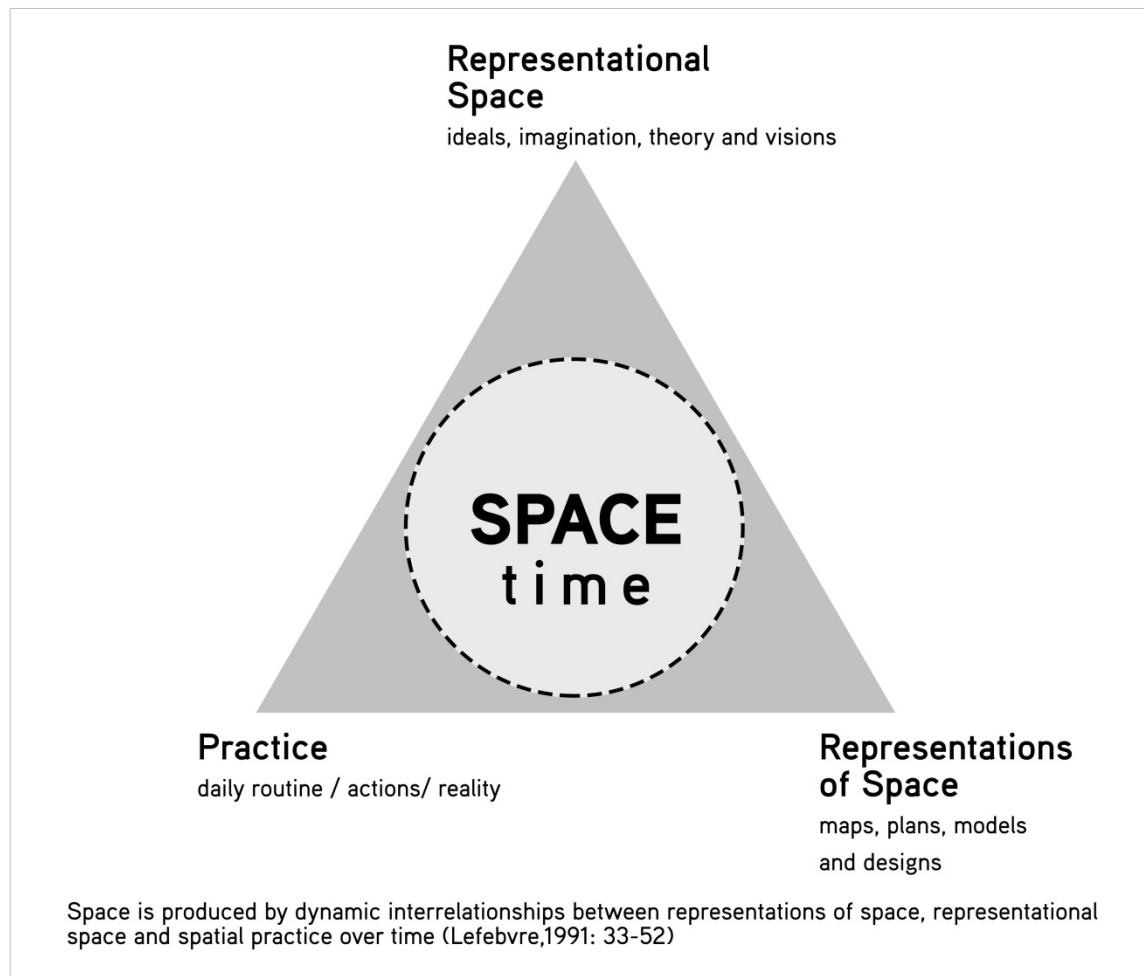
Representational Space
ideals, imagination, theory and visions

SPACE
time

Practice
daily routine / actions/ reality

Representations of Space
maps, plans, models and designs

Space is produced by dynamic interrelationships between representations of space, representational space and spatial practice over time (Lefebvre,1991: 33-52)